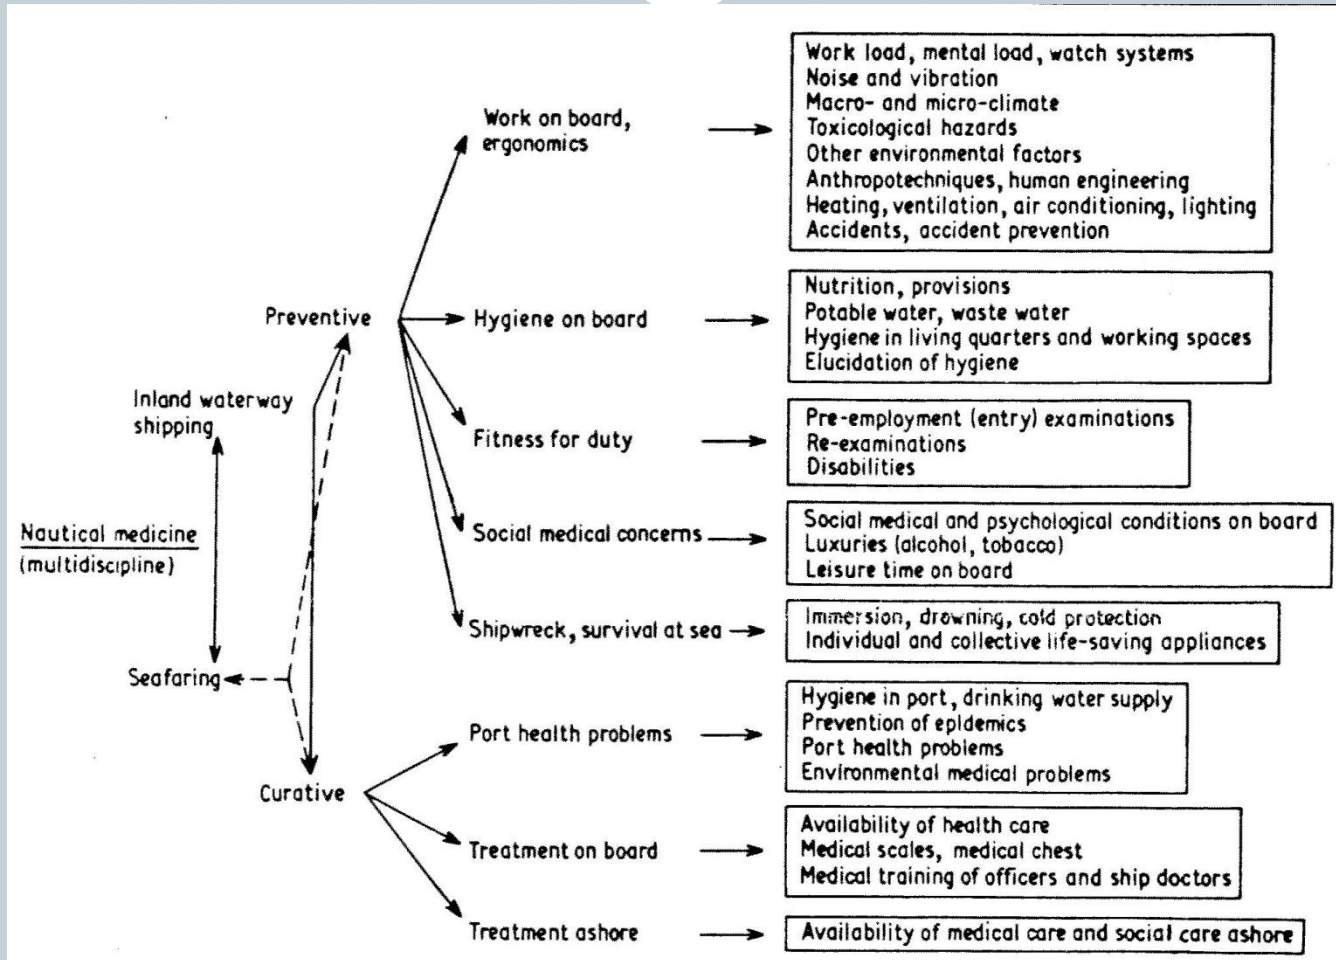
Nautical medicine
(multidiscipline)

Inland waterway shipping

Seafaring

Preventive

Curative

Work on board, ergonomics

Work load, mental load, watch systems
Noise and vibration
Macro- and micro-climate
Toxicological hazards
Other environmental factors
Anthropotechniques, human engineering
Heating, ventilation, air conditioning, lighting
Accidents, accident prevention

Hygiene on board

Nutrition, provisions
Potable water, waste water
Hygiene in living quarters and working spaces
Elucidation of hygiene

Fitness for duty

Pre-employment (entry) examinations
Re-examinations
Disabilities

Social medical concerns

Social medical and psychological conditions on board
Luxuries (alcohol, tobacco)
Leisure time on board

Shipwreck, survival at sea

Immersion, drowning, cold protection
Individual and collective life-saving appliances

Port health problems

Hygiene in port, drinking water supply
Prevention of epidemics
Port health problems
Environmental medical problems

Treatment on board

Availability of health care
Medical scales, medical chest
Medical training of officers and ship doctors

Treatment ashore

Availability of medical care and social care ashore